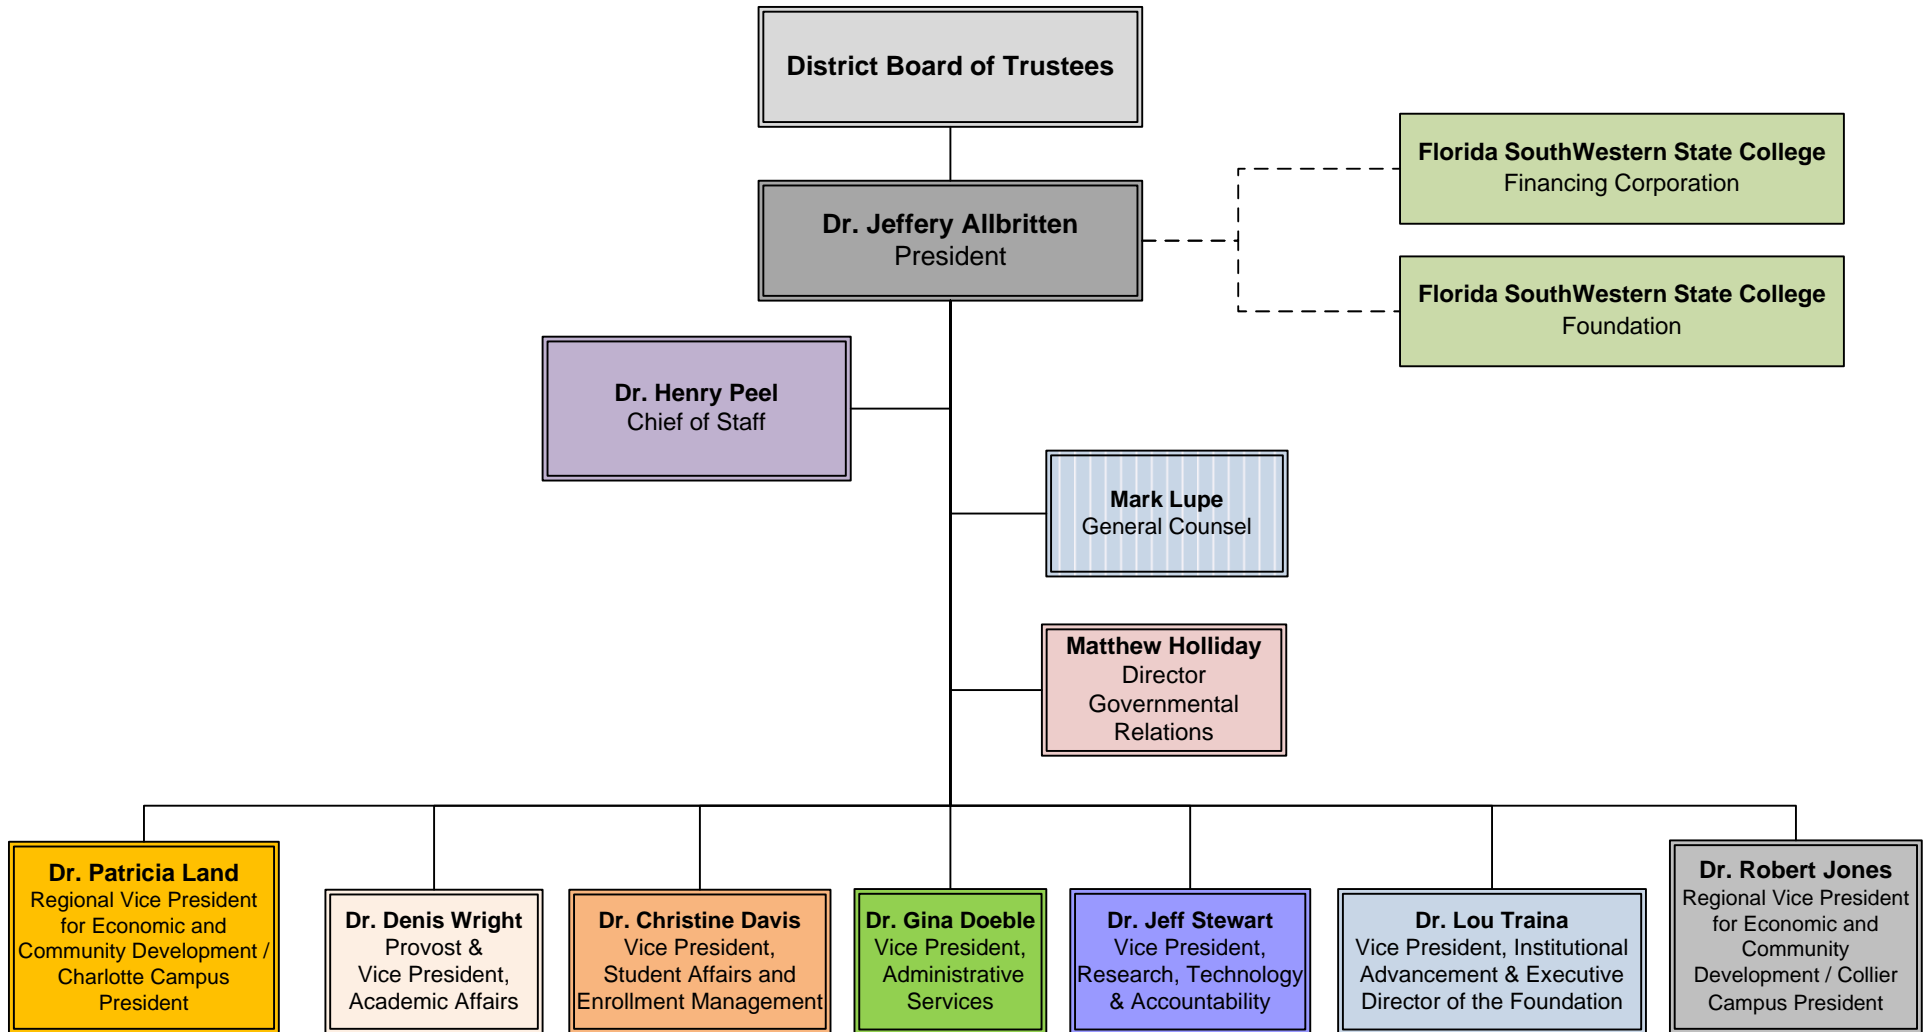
District Board of Trustees

Florida SouthWestern State College
Financing Corporation

Dr. Jeffery Allbritten
President

Florida SouthWestern State College
Foundation

Dr. Henry Peel
Chief of Staff

Mark Lupe
General Counsel

Matthew Holliday
Director
Governmental Relations

Dr. Patricia Land
Regional Vice President for Economic and Community Development / Charlotte Campus President

Dr. Denis Wright
Provost & Vice President, Academic Affairs

Dr. Christine Davis
Vice President, Student Affairs and Enrollment Management

Dr. Gina Doeble
Vice President, Administrative Services

Dr. Jeff Stewart
Vice President, Research, Technology & Accountability

Dr. Lou Traina
Vice President, Institutional Advancement & Executive Director of the Foundation

Dr. Robert Jones
Regional Vice President for Economic and Community Development / Collier Campus President